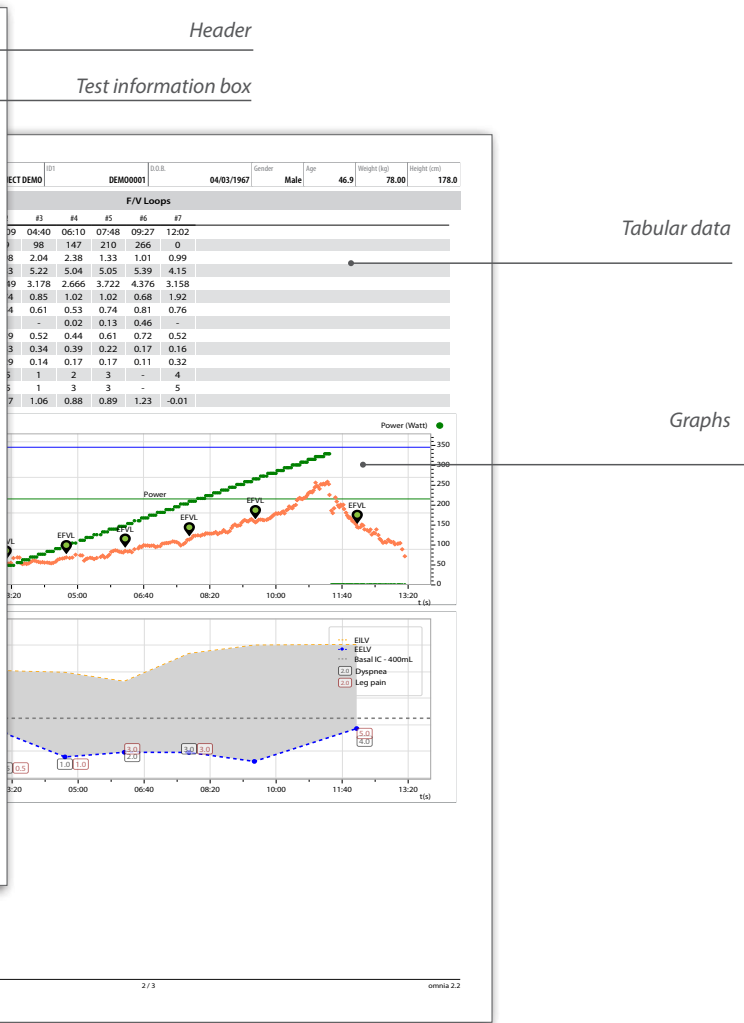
Header

Test information box

ECT DEMO | ID1 DEM00001 | D.O.B. 04/03/1967 | Gender Male | Age 46.9 | Weight (kg) 78.00 | Height (cm) 178.0

F/V Loops

| | #3 | #4 | #5 | #6 | #7 |
|---|---|---|---|---|---|
| 09 | 04:40 | 06:10 | 07:48 | 09:27 | 12:02 |
| 0 | 98 | 147 | 210 | 266 | 0 |
| 8 | 2.04 | 2.38 | 1.33 | 1.01 | 0.99 |
| 3 | 5.22 | 5.04 | 5.05 | 5.39 | 4.15 |
| 49 | 3.178 | 2.666 | 3.722 | 4.376 | 3.158 |
| 4 | 0.85 | 1.02 | 1.02 | 0.68 | 1.92 |
| 4 | 0.61 | 0.53 | 0.74 | 0.81 | 0.76 |
| | - | 0.02 | 0.13 | 0.46 | - |
| 9 | 0.52 | 0.44 | 0.61 | 0.72 | 0.52 |
| 3 | 0.34 | 0.39 | 0.22 | 0.17 | 0.16 |
| 9 | 0.14 | 0.17 | 0.17 | 0.11 | 0.32 |
| 5 | 1 | 2 | 3 | - | 4 |
| 5 | 1 | 3 | 3 | - | 5 |
| 7 | 1.06 | 0.88 | 0.89 | 1.23 | -0.01 |

Tabular data

Power (Watt)

350 300 250 200 150 100 50 0

Power

EFVL EFVL EFVL EFVL EFVL EFVL EFVL

Graphs

3:20 05:00 06:40 08:20 10:00 11:40 13:20 t (s)

EILV
EELV
Basal IC - 400mL
2.0 Dyspnea
2.0 Leg pain

5 0.5 1.0 1.0 3.0 2.0 3.0 3.0 5.0 4.0

3:20 05:00 06:40 08:20 10:00 11:40 13:20 t(s)

2 / 3

omnia 2.2